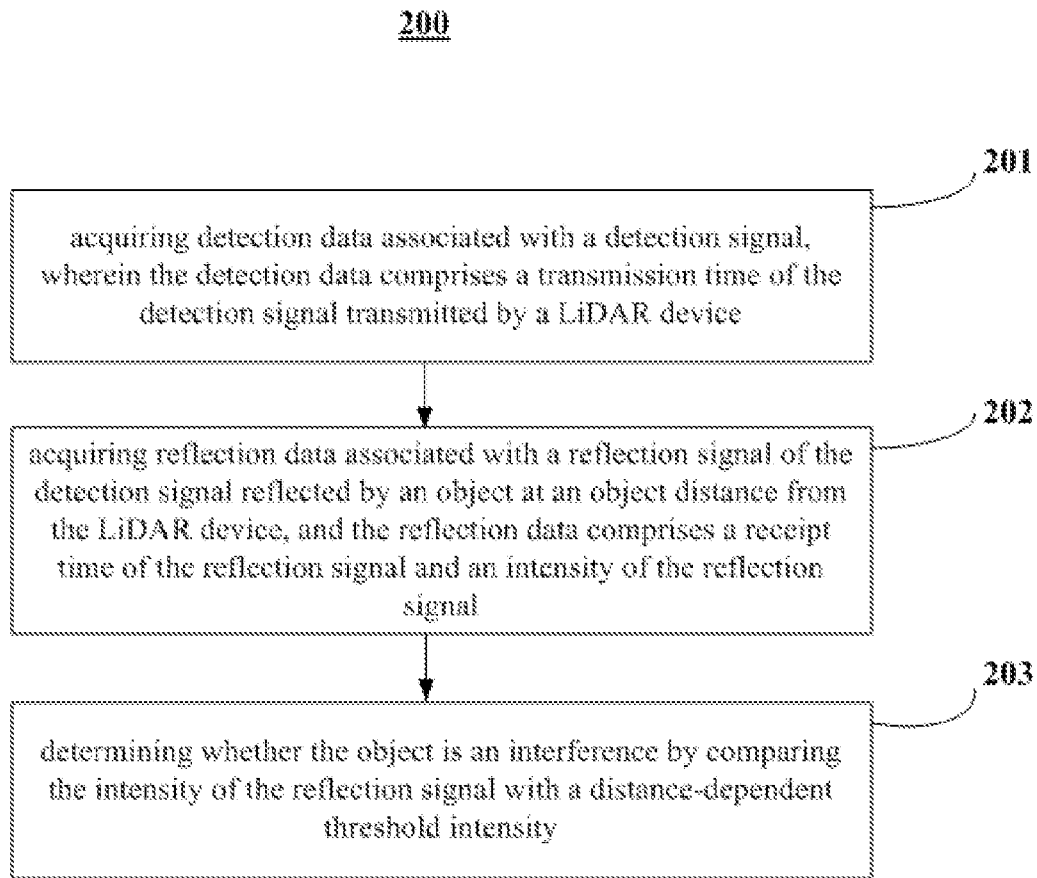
200

201

acquiring detection data associated with a detection signal, wherein the detection data comprises a transmission time of the detection signal transmitted by a LiDAR device

202

acquiring reflection data associated with a reflection signal of the detection signal reflected by an object at an object distance from the LiDAR device, and the reflection data comprises a receipt time of the reflection signal and an intensity of the reflection signal

203

determining whether the object is an interference by comparing the intensity of the reflection signal with a distance-dependent threshold intensity